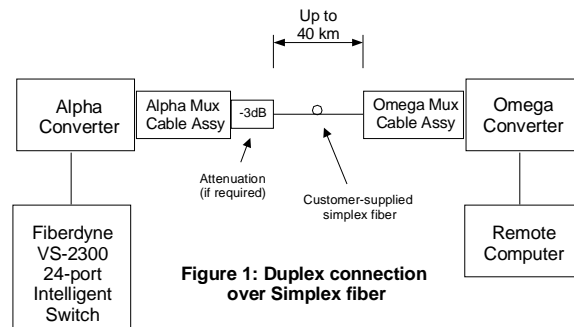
Up to 40 km

Alpha Converter

Alpha Mux Cable Assy

-3dB

Omega Mux Cable Assy

Omega Converter

Attenuation (if required)

Customer-supplied simplex fiber

Fiberdyne VS-2300 24-port Intelligent Switch

Figure 1: Duplex connection over Simplex fiber

Remote Computer